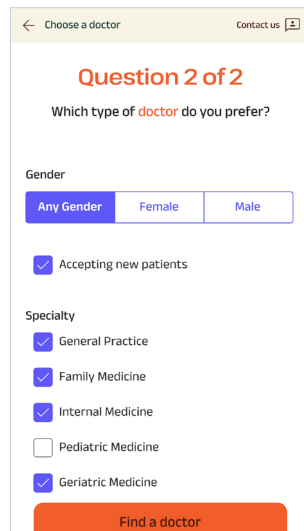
Choose a doctor

Contact us

Question 2 of 2

Which type of doctor do you prefer?

Gender

Any Gender | Female | Male

Accepting new patients

Specialty

General Practice

Family Medicine

Internal Medicine

Pediatric Medicine

Geriatric Medicine

Find a doctor